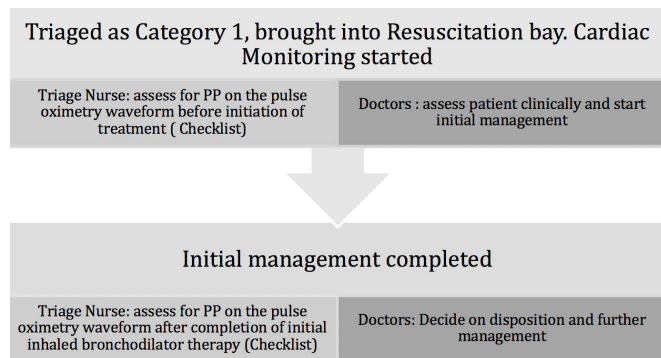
Triaged as Category 1, brought into Resuscitation bay. Cardiac Monitoring started

Triage Nurse: assess for PP on the pulse oximetry waveform before initiation of treatment ( Checklist)

Doctors : assess patient clinically and start initial management

Initial management completed

Triage Nurse: assess for PP on the pulse oximetry waveform after completion of initial inhaled bronchodilator therapy (Checklist)

Doctors: Decide on disposition and further management